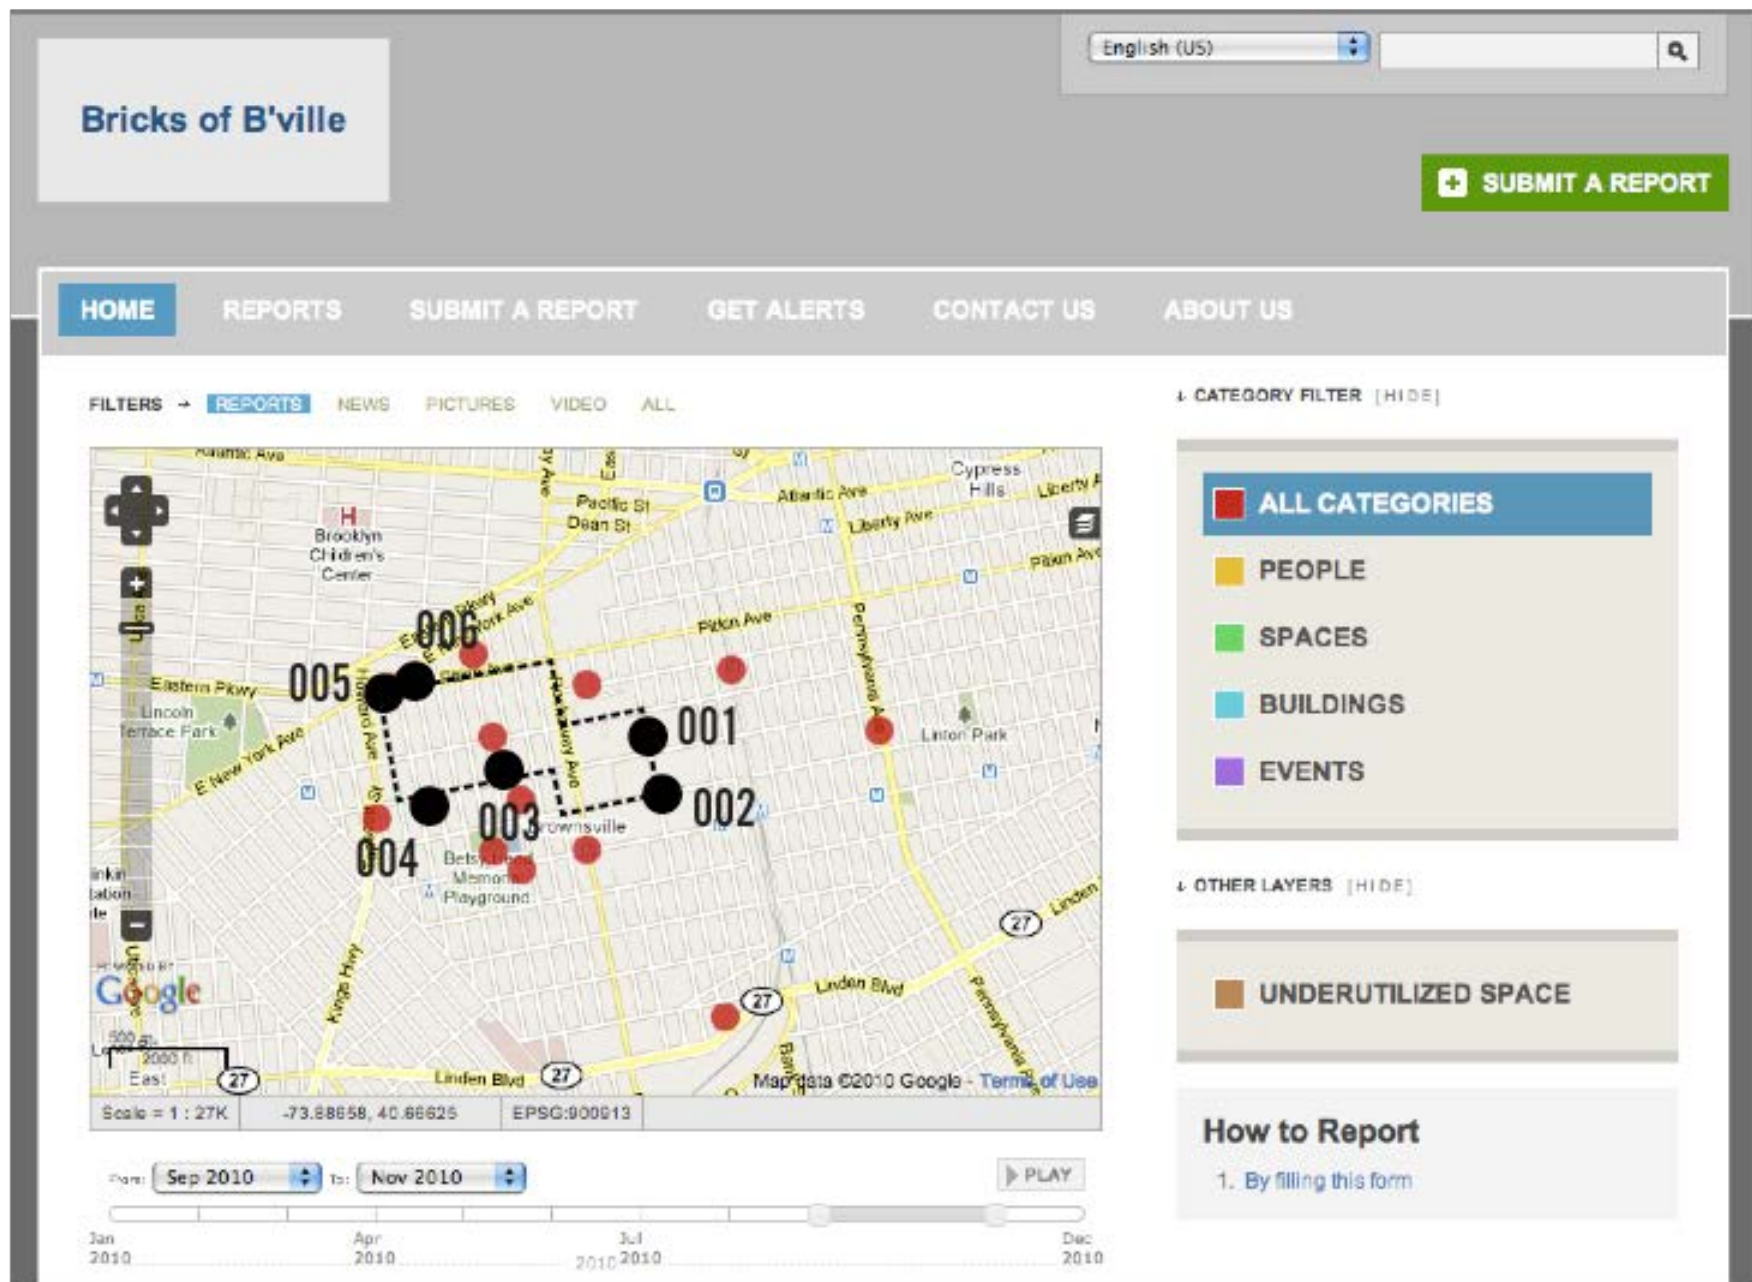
Bricks of B'ville

English (US)

SUBMIT A REPORT

HOME REPORTS SUBMIT A REPORT GET ALERTS CONTACT US ABOUT US

FILTERS → REPORTS NEWS PICTURES VIDEO ALL

Atlantic Ave
Brooklyn Children's Center
Pacific St
Dean St
Atlantic Ave
Cypress Hills
Liberty Ave
Liberty Ave
Pitkin Ave
Pitkin Ave
Eastern Pkwy
Lincoln Terrace Park
E New York Ave
Pennsylvania Ave
Linton Park
Howard Ave
Rockaway Ave
Brownsville
Betsy Head Memorial Playground
Kings Hwy
Linden Blvd
Linden Blvd
Linden
Pennsylvania Ave
27
27
27
27
006
005
001
002
003
004
Google
500 m
2000 ft
East
Map data ©2010 Google - Terms of Use

Scale = 1 : 27K
-73.88658, 40.66625
EPSG:900913

From: Sep 2010 To: Nov 2010
PLAY

Jan 2010
Apr 2010
Jul 2010
2010
Dec 2010

↓ CATEGORY FILTER [HIDE]

ALL CATEGORIES
PEOPLE
SPACES
BUILDINGS
EVENTS

↓ OTHER LAYERS [HIDE]

UNDERUTILIZED SPACE

How to Report
1. By filling this form